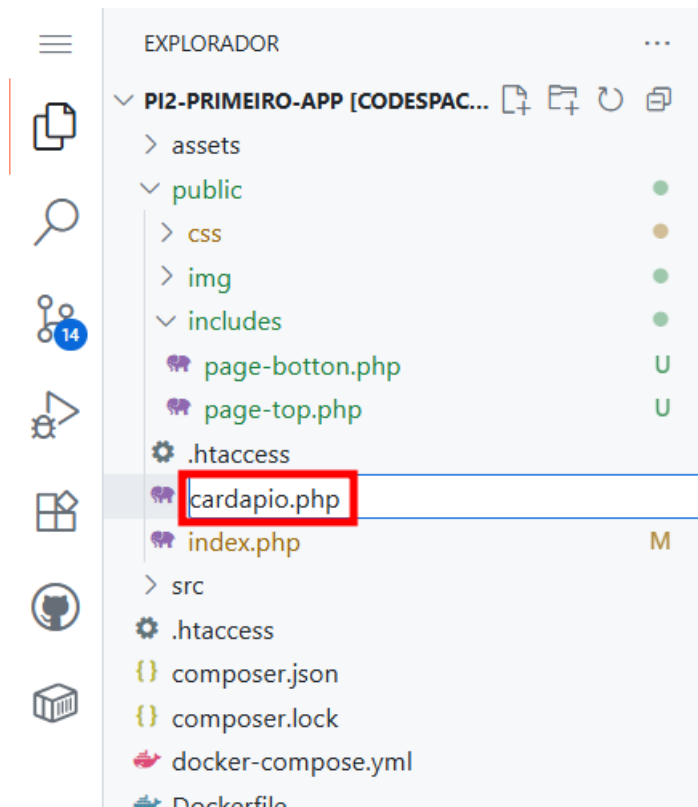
EXPLORADOR ···

PI2-PRIMEIRO-APP [CODESPAC...

14

assets
public
css
img
includes
page-botton.php U
page-top.php U
.htaccess
cardapio.php
index.php M
src
.htaccess
composer.json
composer.lock
docker-compose.yml
Dockerfile